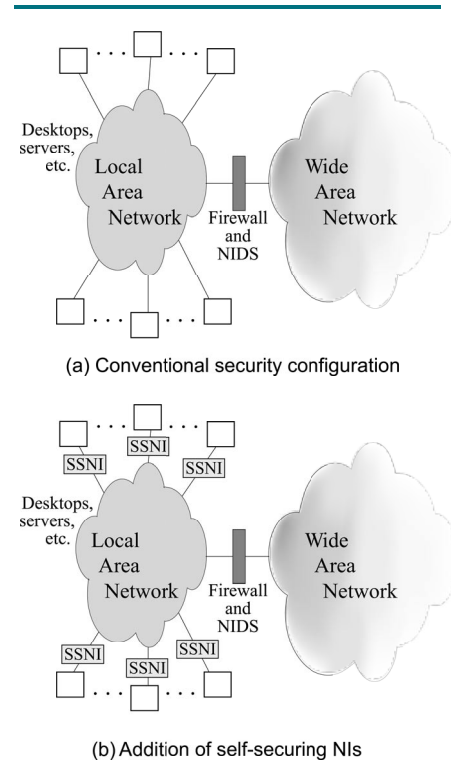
Desktops, servers, etc.

Local Area Network

Firewall and NIDS

Wide Area Network

(a) Conventional security configuration

SSNI

SSNI

SSNI

Desktops, servers, etc.

Local Area Network

Firewall and NIDS

Wide Area Network

SSNI

SSNI

SSNI

(b) Addition of self-securing NIs